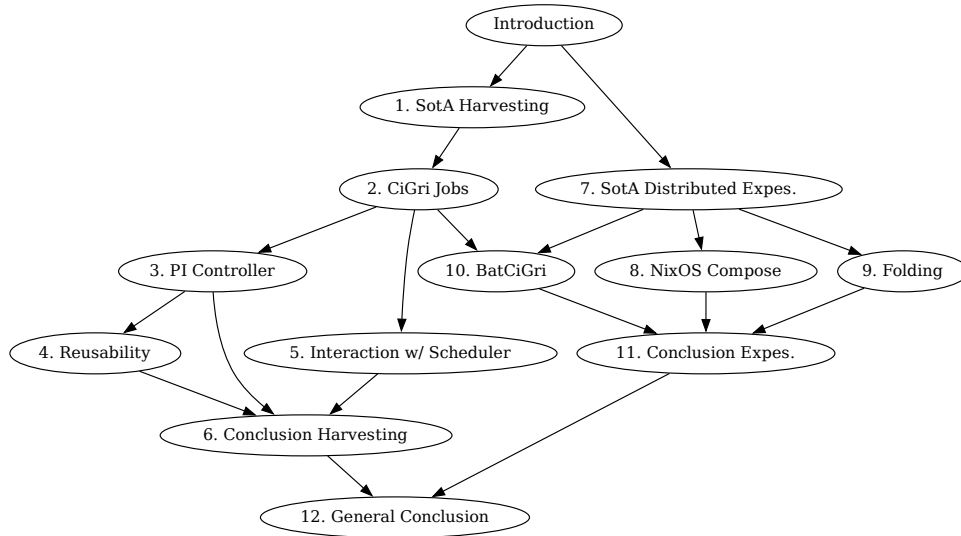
Introduction

1. SotA Harvesting

2. CiGri Jobs

7. SotA Distributed Expes.

3. PI Controller

10. BatCiGri

8. NixOS Compose

9. Folding

4. Reusability

5. Interaction w/ Scheduler

11. Conclusion Expes.

6. Conclusion Harvesting

12. General Conclusion